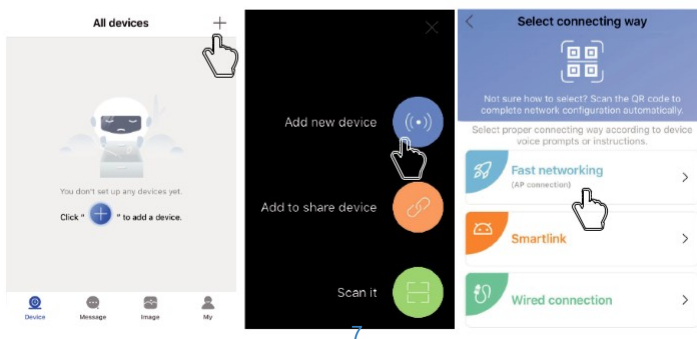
All devices

You don't set up any devices yet.

Click " " to add a device.

Device
Message
Image
My

Add new device

Add to share device

Scan it

7

Select connecting way

Not sure how to select? Scan the QR code to complete network configuration automatically.

Select proper connecting way according to device voice prompts or instructions.

Fast networking
(AP connection)

Smartlink

Wired connection